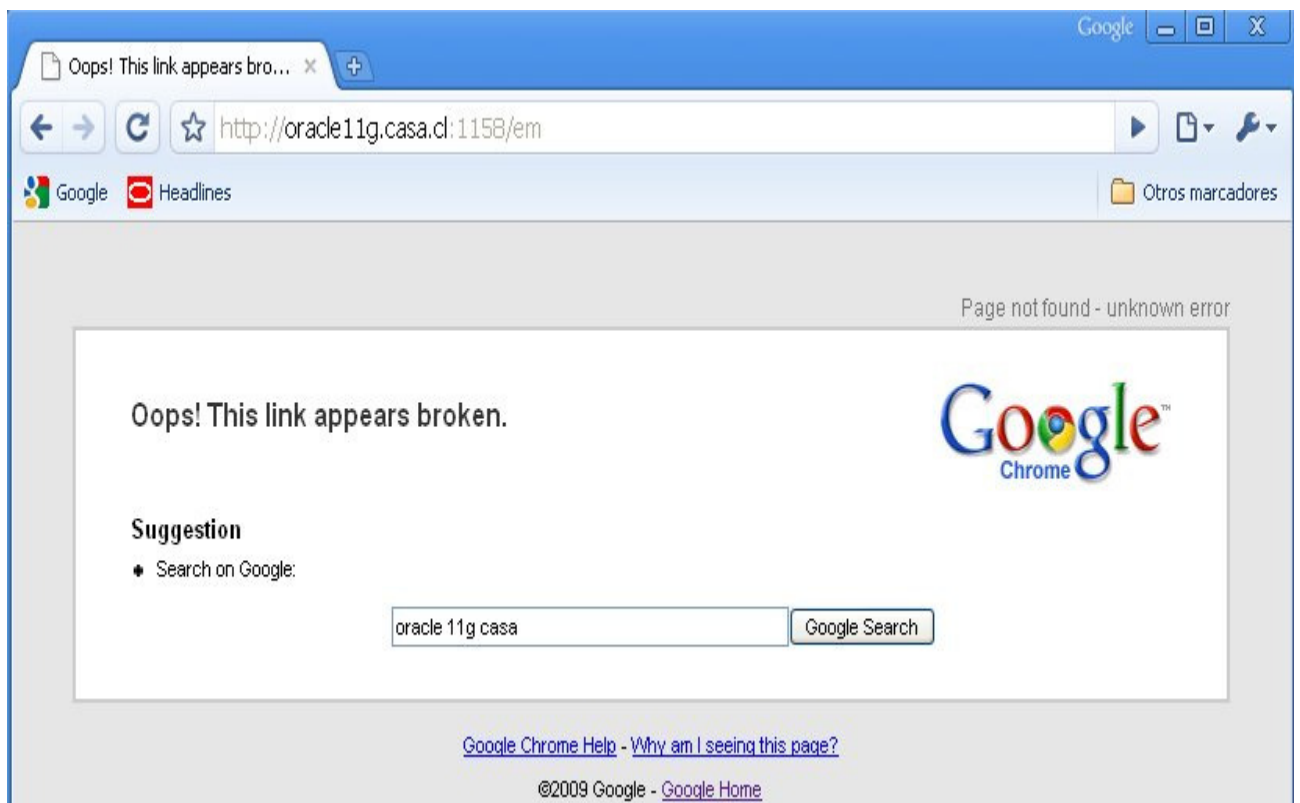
Google

Oops! This link appears bro... ×

http://oracle11g.casa.cl:1158/em

Google Headlines

Otros marcadores

Page not found - unknown error

Oops! This link appears broken.

Google™ Chrome

Suggestion

• Search on Google:

oracle 11g casa

Google Search

Google Chrome Help - Why am I seeing this page?

©2009 Google - Google Home